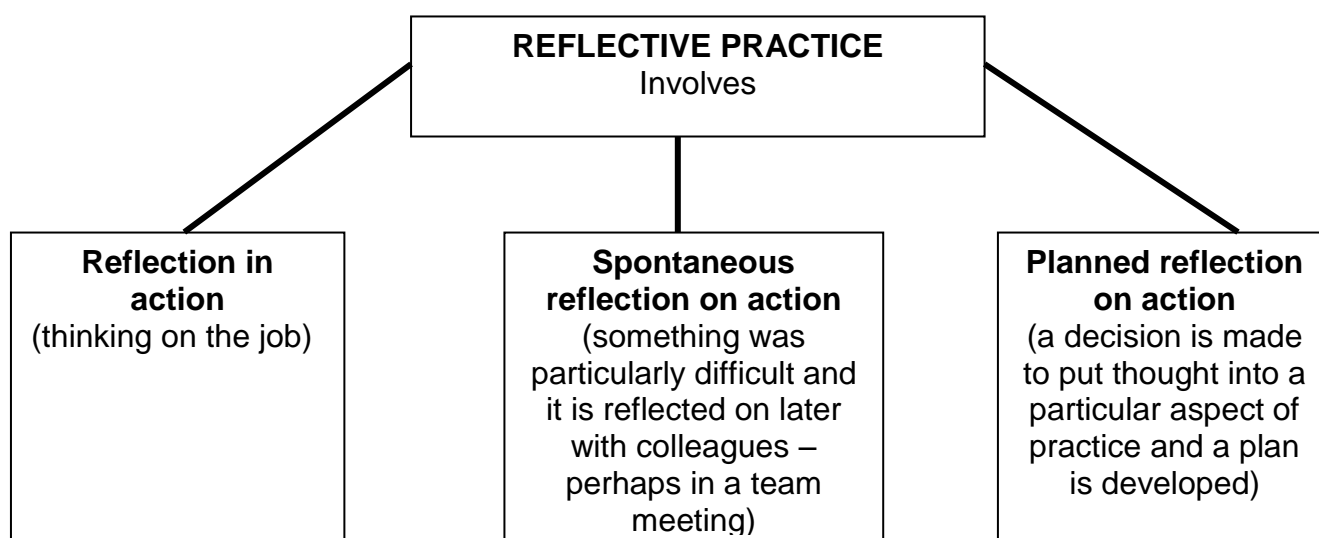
**REFLECTIVE PRACTICE**
Involves

**Reflection in action**
(thinking on the job)

**Spontaneous reflection on action**
(something was particularly difficult and it is reflected on later with colleagues – perhaps in a team meeting)

**Planned reflection on action**
(a decision is made to put thought into a particular aspect of practice and a plan is developed)